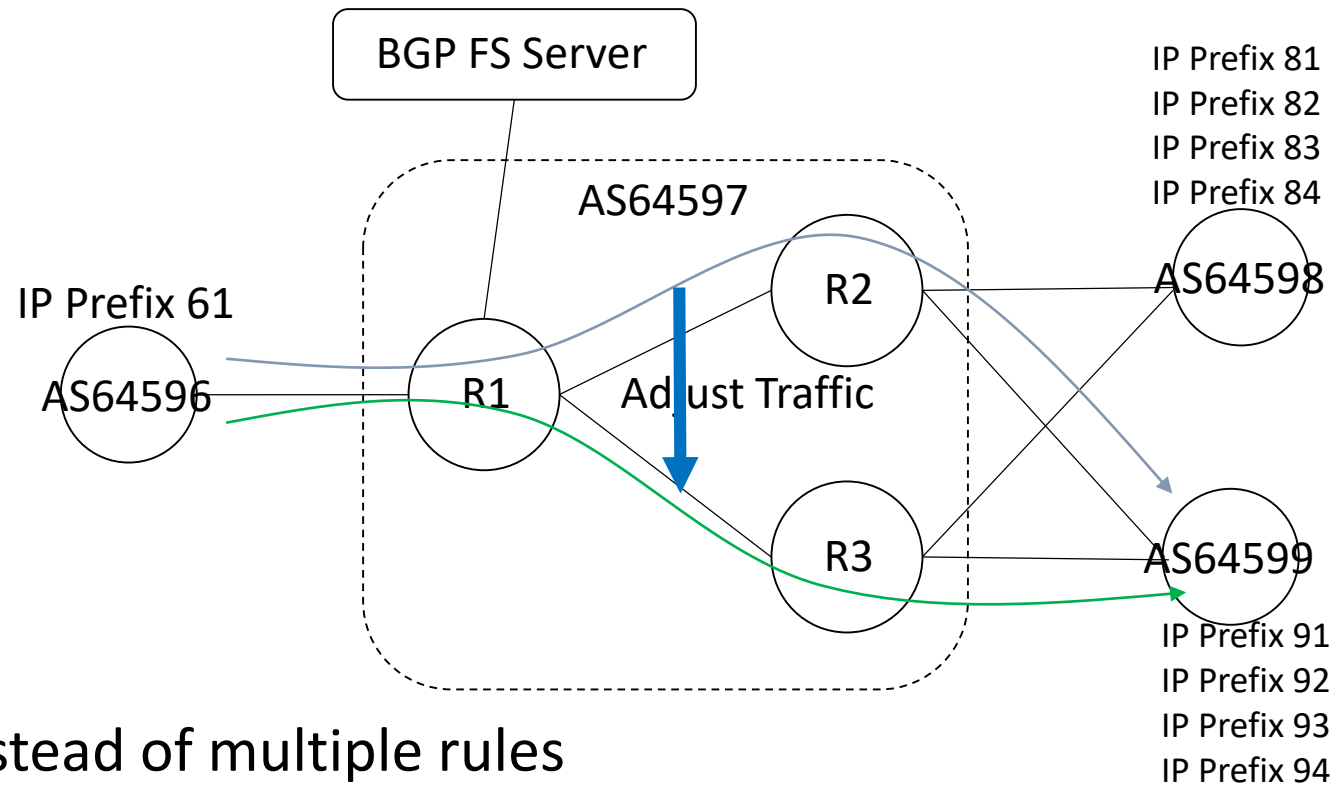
BGP FS Server

IP Prefix 81
IP Prefix 82
IP Prefix 83
IP Prefix 84

AS64597

IP Prefix 61

R2

AS64598

AS64596

R1

Adjust Traffic

R3

AS64599

IP Prefix 91
IP Prefix 92
IP Prefix 93
IP Prefix 94

stead of multiple rules